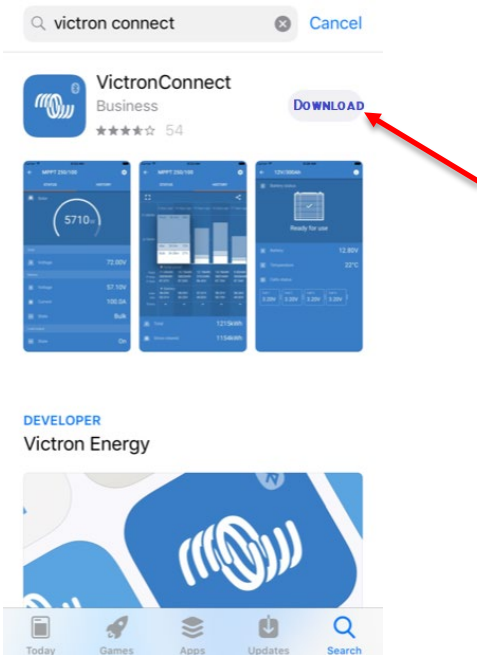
victron connect

Cancel

VictronConnect

Business

★★★★☆ 54

DOWNLOAD

MPPT 250/100

STATUS

HISTORY

Solar

5710W

Voltage

72.00V

Voltage

57.10V

Current

100.0A

State

Bulk

State

On

MPPT 250/100

Total

1215kWh

Since cleared

1154kWh

12V/300Ah

Battery status

Ready for use

Battery

12.80V

Temperature

22°C

Cell status

3.20V

3.20V

3.20V

3.20V

DEVELOPER

Victron Energy

Today

Games

Apps

Updates

Search